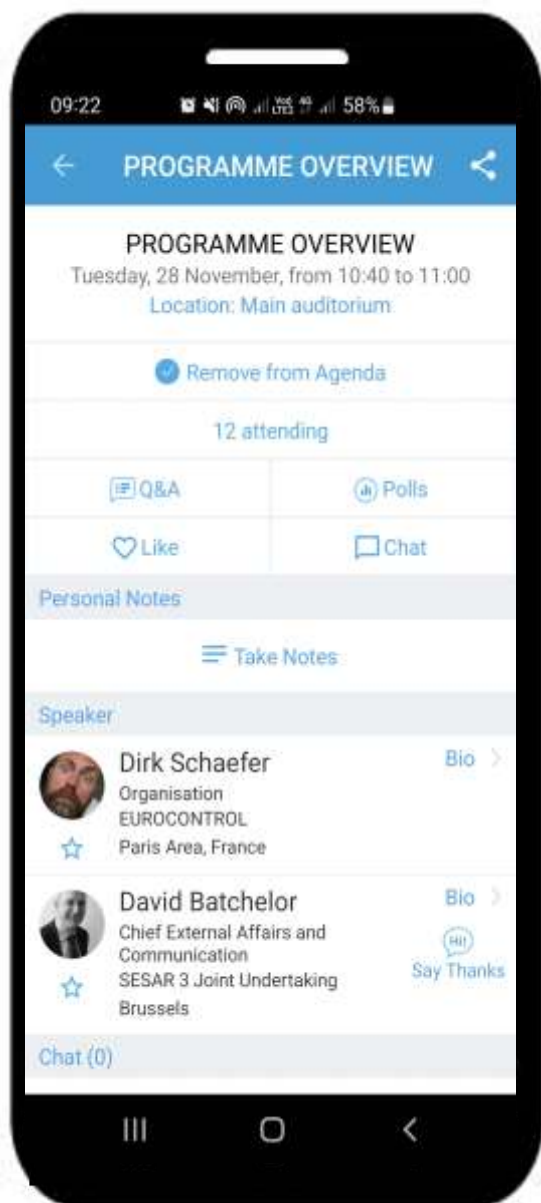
09:22 58%

PROGRAMME OVERVIEW

PROGRAMME OVERVIEW
Tuesday, 28 November, from 10:40 to 11:00
Location: Main auditorium

Remove from Agenda

12 attending

Q&A

Polls

Like

Chat

Personal Notes

Take Notes

Speaker

Dirk Schaefer
Organisation
EUROCONTROL
Paris Area, France

Bio

David Batchelor
Chief External Affairs and Communication
SESAR 3 Joint Undertaking
Brussels

Bio

Hi!
Say Thanks

Chat (0)